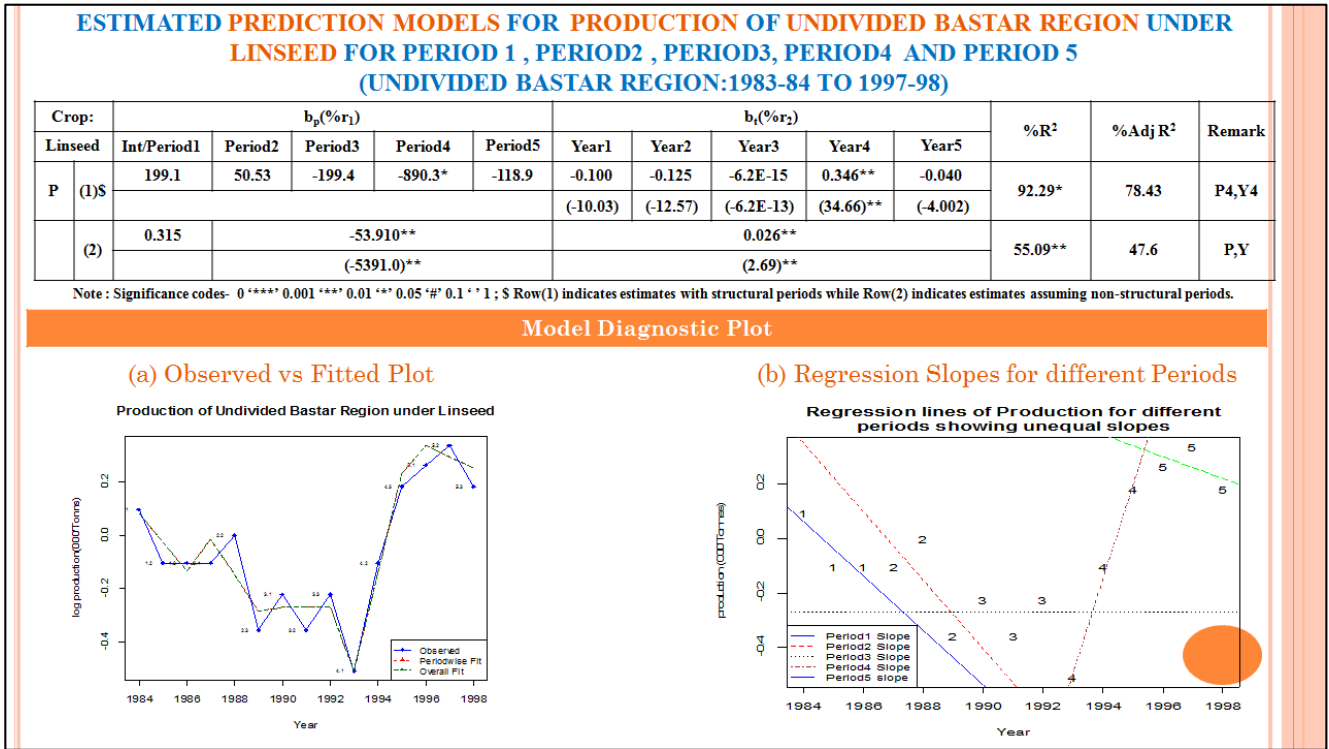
ESTIMATED PREDICTION MODELS FOR PRODUCTION OF UNDIVIDED BASTAR REGION UNDER LINSEED FOR PERIOD 1 , PERIOD2 , PERIOD3, PERIOD4 AND PERIOD 5
(UNDIVIDED BASTAR REGION:1983-84 TO 1997-98)

| Crop: | | $b_p(\%r_1)$ | | | | | $b_t(\%r_2)$ | | | | | %$R^2$ | %Adj $R^2$ | Remark |
|---|---|---|---|---|---|---|---|---|---|---|---|---|---|---|
| Linseed | | Int/Period1 | Period2 | Period3 | Period4 | Period5 | Year1 | Year2 | Year3 | Year4 | Year5 | | | |
| P | (1)$ | 199.1 | 50.53 | -199.4 | -890.3* | -118.9 | -0.100 | -0.125 | -6.2E-15 | 0.346** | -0.040 | 92.29* | 78.43 | P4,Y4 |
| | | | | | | | (-10.03) | (-12.57) | (-6.2E-13) | (34.66)** | (-4.002) | | | |
| | (2) | 0.315 | -53.910** | | | | 0.026** | | | | | 55.09** | 47.6 | P,Y |
| | | | (-5391.0)** | | | | (2.69)** | | | | | | | |

Note : Significance codes- 0 '***' 0.001 '**' 0.01 '*' 0.05 '#' 0.1 ' ' 1 ; $ Row(1) indicates estimates with structural periods while Row(2) indicates estimates assuming non-structural periods.

Model Diagnostic Plot

(a) Observed vs Fitted Plot

Production of Undivided Bastar Region under Linseed

log production(000Tonns)

0.2
0.0
-0.2
-0.4

1984 1986 1988 1990 1992 1994 1996 1998

Year

Observed
Periodwise Fit
Overall Fit

(b) Regression Slopes for different Periods

Regression lines of Production for different periods showing unequal slopes

production(000Tonns)

0.2
0.0
-0.2
-0.4

1 1 1 2 2 2 3 3 3 4 4 4 5 5 5 5

Period1 Slope
Period2 Slope
Period3 Slope
Period4 Slope
Period5 slope

1984 1986 1988 1990 1992 1994 1996 1998

Year